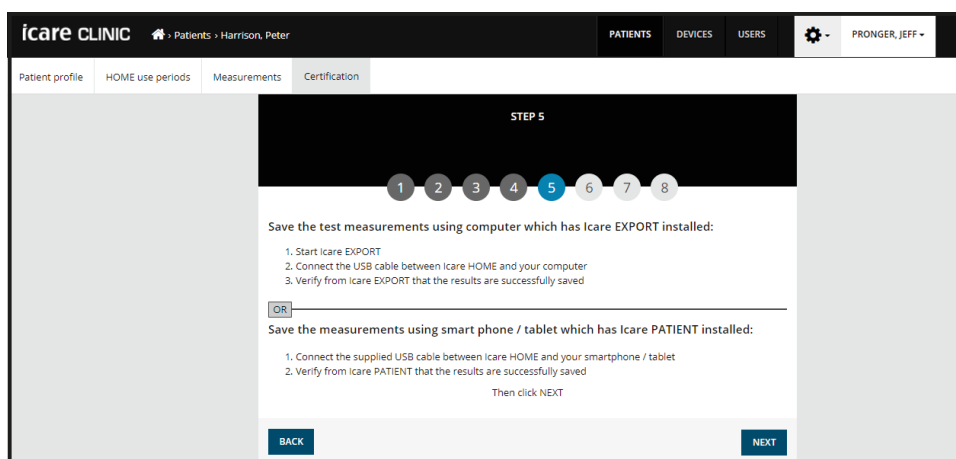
icare CLINIC › Patients › Harrison, Peter

PATIENTS DEVICES USERS PRONGER, JEFF

Patient profile HOME use periods Measurements Certification

STEP 5

1 2 3 4 5 6 7 8

Save the test measurements using computer which has Icare EXPORT installed:

1. Start Icare EXPORT
2. Connect the USB cable between Icare HOME and your computer
3. Verify from Icare EXPORT that the results are successfully saved

OR

Save the measurements using smart phone / tablet which has Icare PATIENT installed:

1. Connect the supplied USB cable between Icare HOME and your smartphone / tablet
2. Verify from Icare PATIENT that the results are successfully saved

Then click NEXT

BACK

NEXT